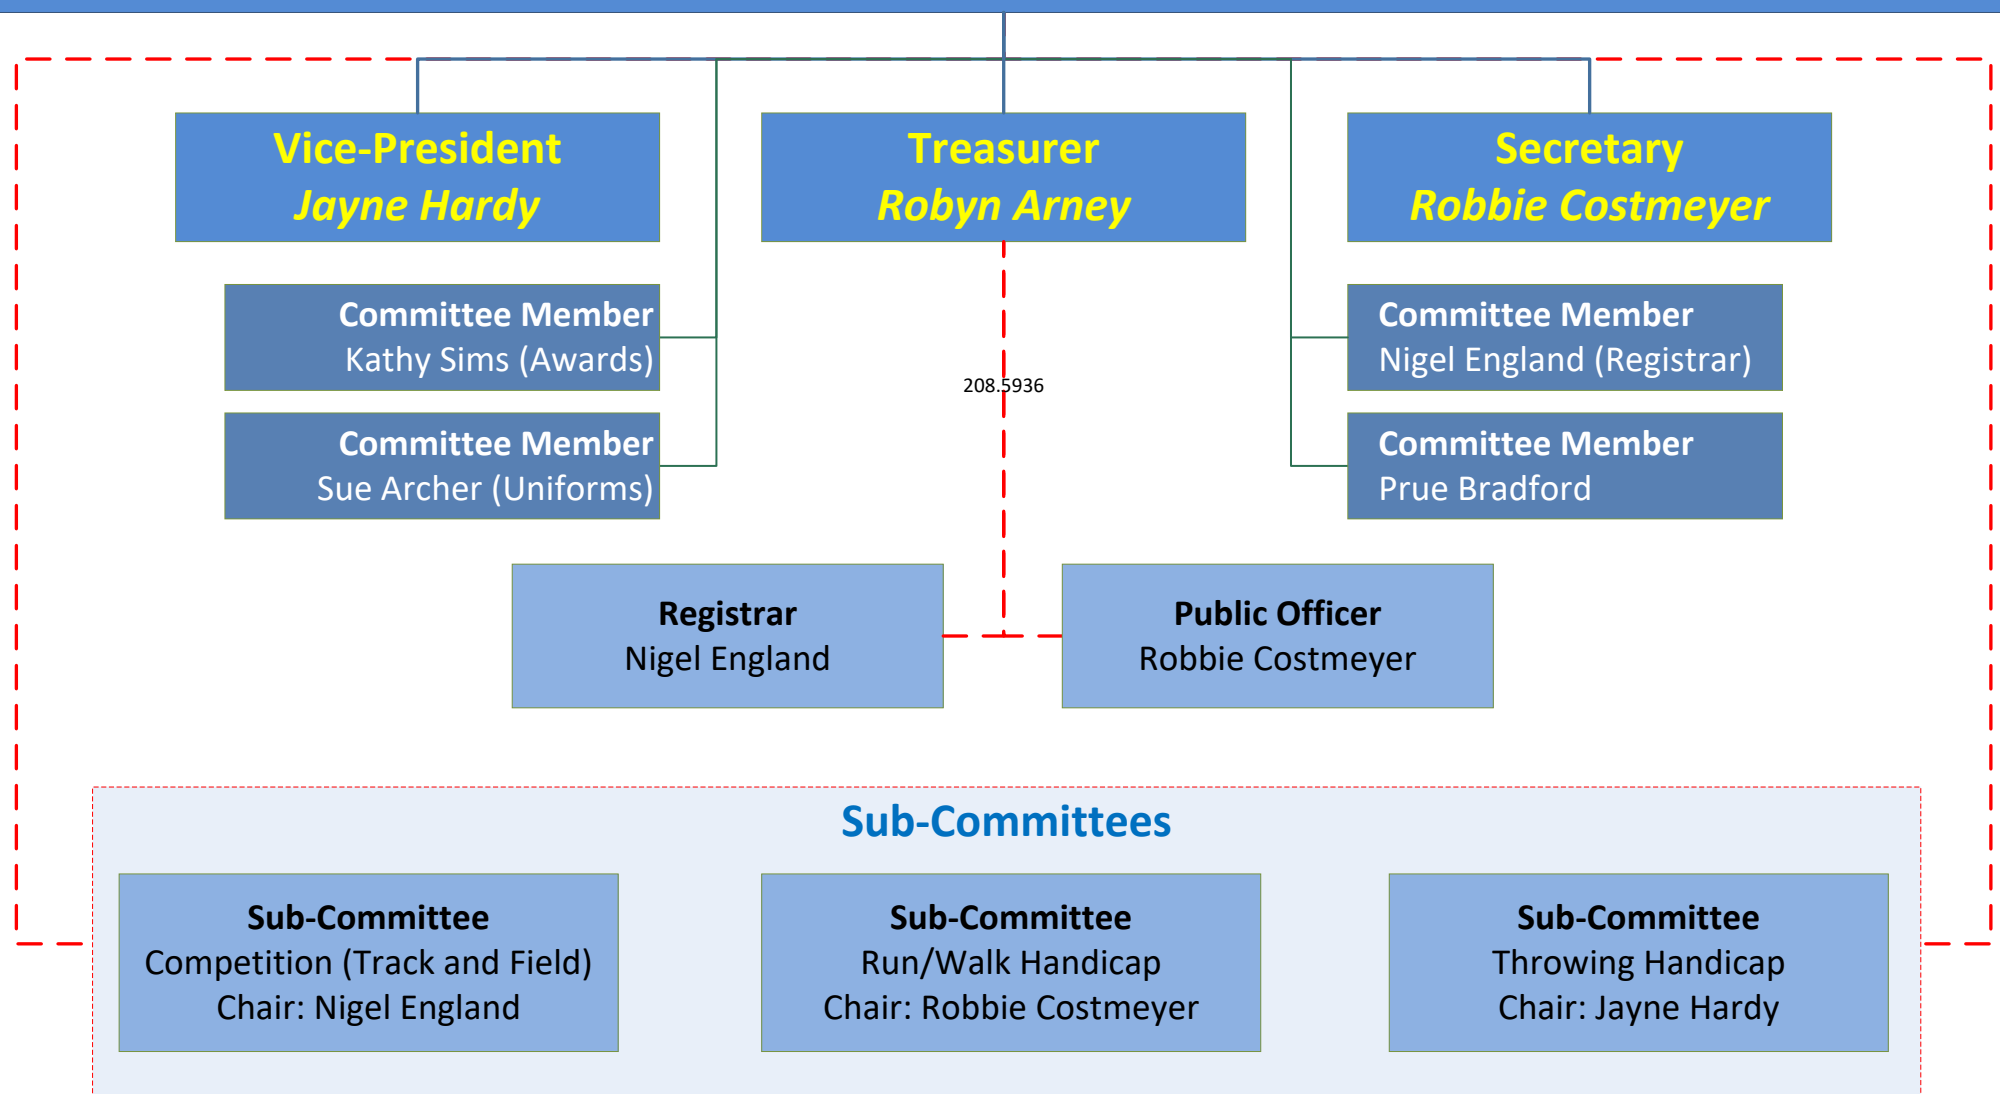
Vice-President
Jayne Hardy

Treasurer
Robyn Arney

Secretary
Robbie Costmeyer

Committee Member
Kathy Sims (Awards)

Committee Member
Sue Archer (Uniforms)

208.5936

Committee Member
Nigel England (Registrar)

Committee Member
Prue Bradford

Registrar
Nigel England

Public Officer
Robbie Costmeyer

Sub-Committees

Sub-Committee
Competition (Track and Field)
Chair: Nigel England

Sub-Committee
Run/Walk Handicap
Chair: Robbie Costmeyer

Sub-Committee
Throwing Handicap
Chair: Jayne Hardy